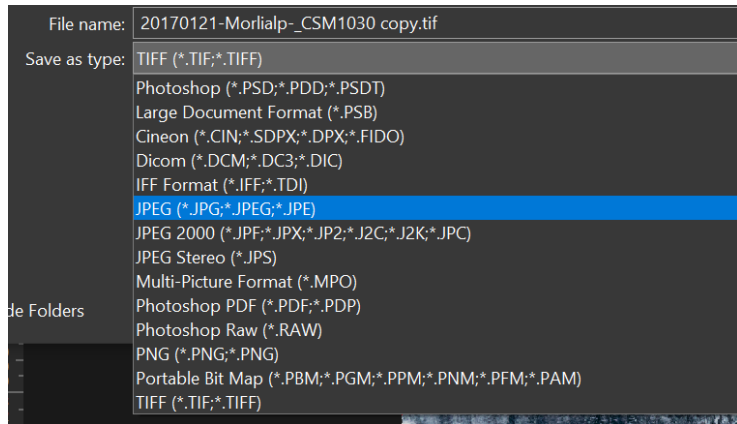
File name: 20170121-Morlialp-_CSM1030 copy.tif

Save as type: TIFF (*.TIF;*.TIFF)

Photoshop (*.PSD;*.PDD;*.PSDT)
Large Document Format (*.PSB)
Cineon (*.CIN;*.SDPX;*.DPX;*.FIDO)
Dicom (*.DCM;*.DC3;*.DIC)
IFF Format (*.IFF;*.TDI)
JPEG (*.JPG;*.JPEG;*.JPE)
JPEG 2000 (*.JPF;*.JPX;*.JP2;*.J2C;*.J2K;*.JPC)
JPEG Stereo (*.JPS)
Multi-Picture Format (*.MPO)
Photoshop PDF (*.PDF;*.PDP)
Photoshop Raw (*.RAW)
PNG (*.PNG;*.PNG)
Portable Bit Map (*.PBM;*.PGM;*.PPM;*.PNM;*.PFM;*.PAM)
TIFF (*.TIF;*.TIFF)

de Folders